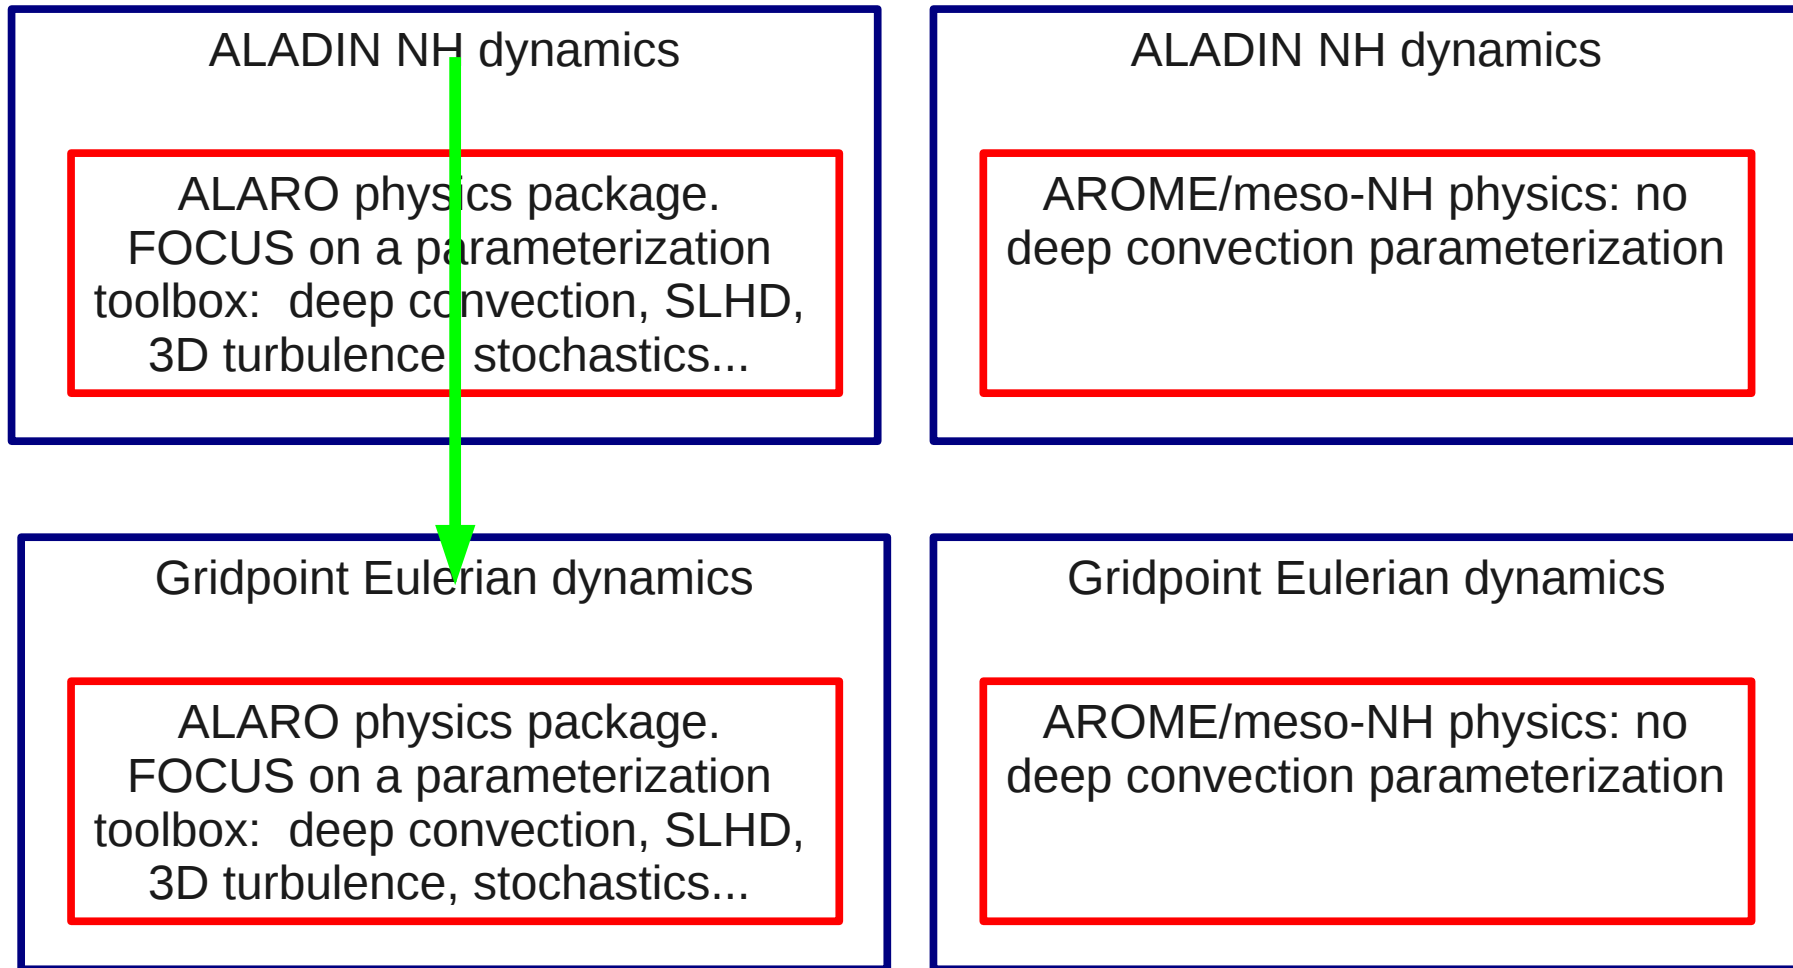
ALADIN NH dynamics

ALARO physics package. FOCUS on a parameterization toolbox: deep convection, SLHD, 3D turbulence, stochastics...

ALADIN NH dynamics

AROME/meso-NH physics: no deep convection parameterization

Gridpoint Eulerian dynamics

ALARO physics package. FOCUS on a parameterization toolbox: deep convection, SLHD, 3D turbulence, stochastics...

Gridpoint Eulerian dynamics

AROME/meso-NH physics: no deep convection parameterization